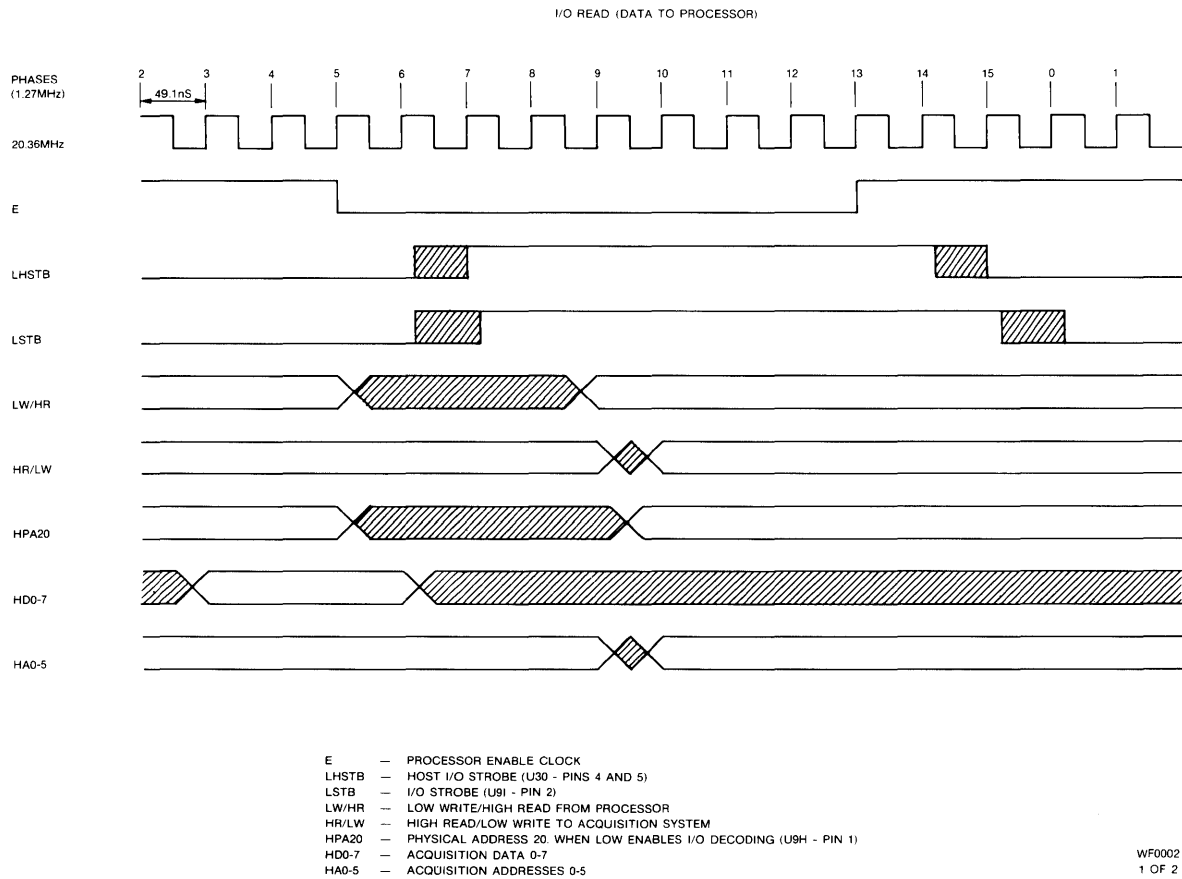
I/O READ (DATA TO PROCESSOR)

PHASES (1.27MHz)
2 3 4 5 6 7 8 9 10 11 12 13 14 15 0 1
49.1nS
20.36MHz
E
LHSTB
LSTB
LW/HR
HR/LW
HPA20
HD0-7
HA0-5

E — PROCESSOR ENABLE CLOCK
LHSTB — HOST I/O STROBE (U30 - PINS 4 AND 5)
LSTB — I/O STROBE (U9I - PIN 2)
LW/HR — LOW WRITE/HIGH READ FROM PROCESSOR
HR/LW — HIGH READ/LOW WRITE TO ACQUISITION SYSTEM
HPA20 — PHYSICAL ADDRESS 20. WHEN LOW ENABLES I/O DECODING (U9H - PIN 1)
HD0-7 — ACQUISITION DATA 0-7
HA0-5 — ACQUISITION ADDRESSES 0-5

WF0002
1 OF 2